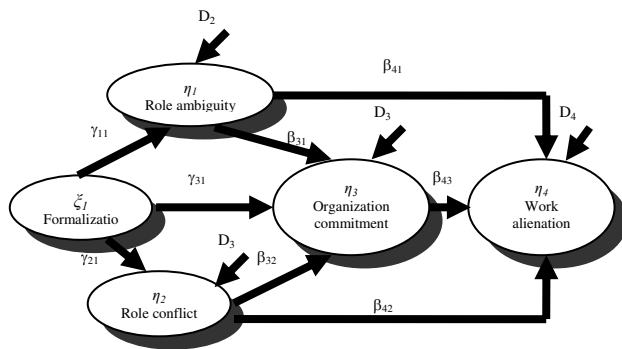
$D_2$

$\eta_1$
Role ambiguity

$\beta_{41}$

$\gamma_{11}$

$\beta_{31}$

$D_3$

$D_4$

$\xi_1$
Formalizatio

$\gamma_{31}$

$\eta_3$
Organization commitment

$\beta_{43}$

$\eta_4$
Work alienation

$\gamma_{21}$

$D_3$

$\beta_{32}$

$\eta_2$
Role conflict

$\beta_{42}$